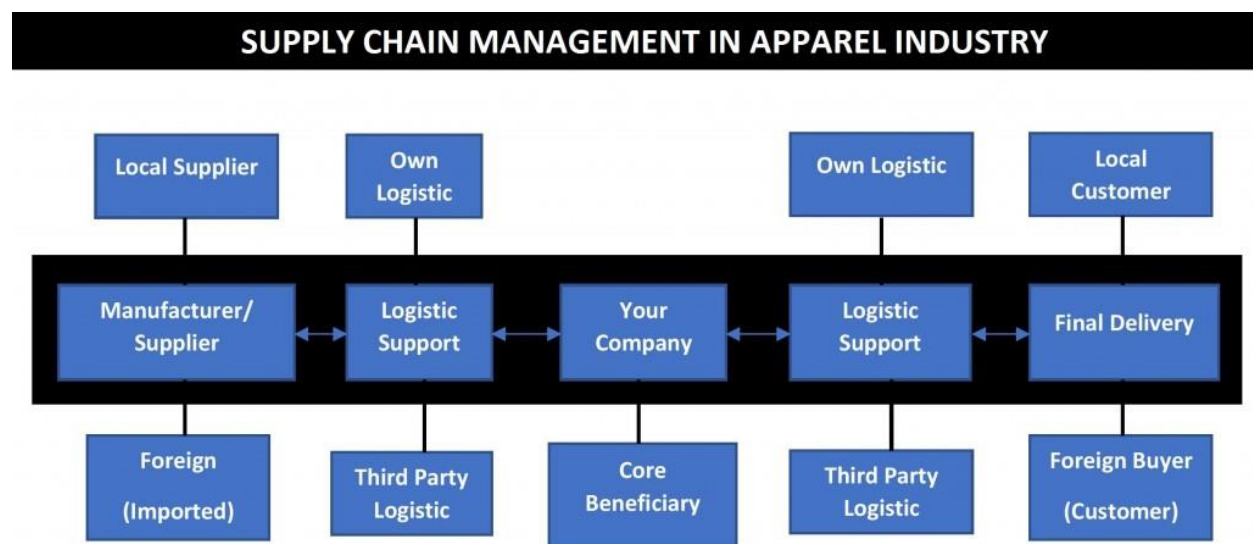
SUPPLY CHAIN MANAGEMENT IN APPAREL INDUSTRY

Local Supplier

Own Logistic

Own Logistic

Local Customer

Manufacturer/ Supplier

Logistic Support

Your Company

Logistic Support

Final Delivery

Foreign (Imported)

Third Party Logistic

Core Beneficiary

Third Party Logistic

Foreign Buyer (Customer)